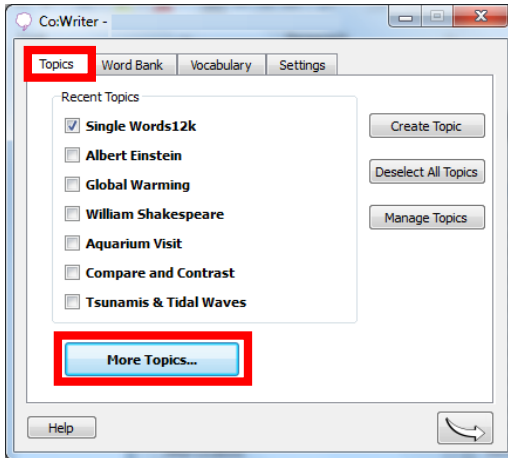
Co:Writer -

Topics | Word Bank | Vocabulary | Settings

Recent Topics

Single Words12k

Albert Einstein

Global Warming

William Shakespeare

Aquarium Visit

Compare and Contrast

Tsunamis & Tidal Waves

Create Topic

Deselect All Topics

Manage Topics

More Topics...

Help